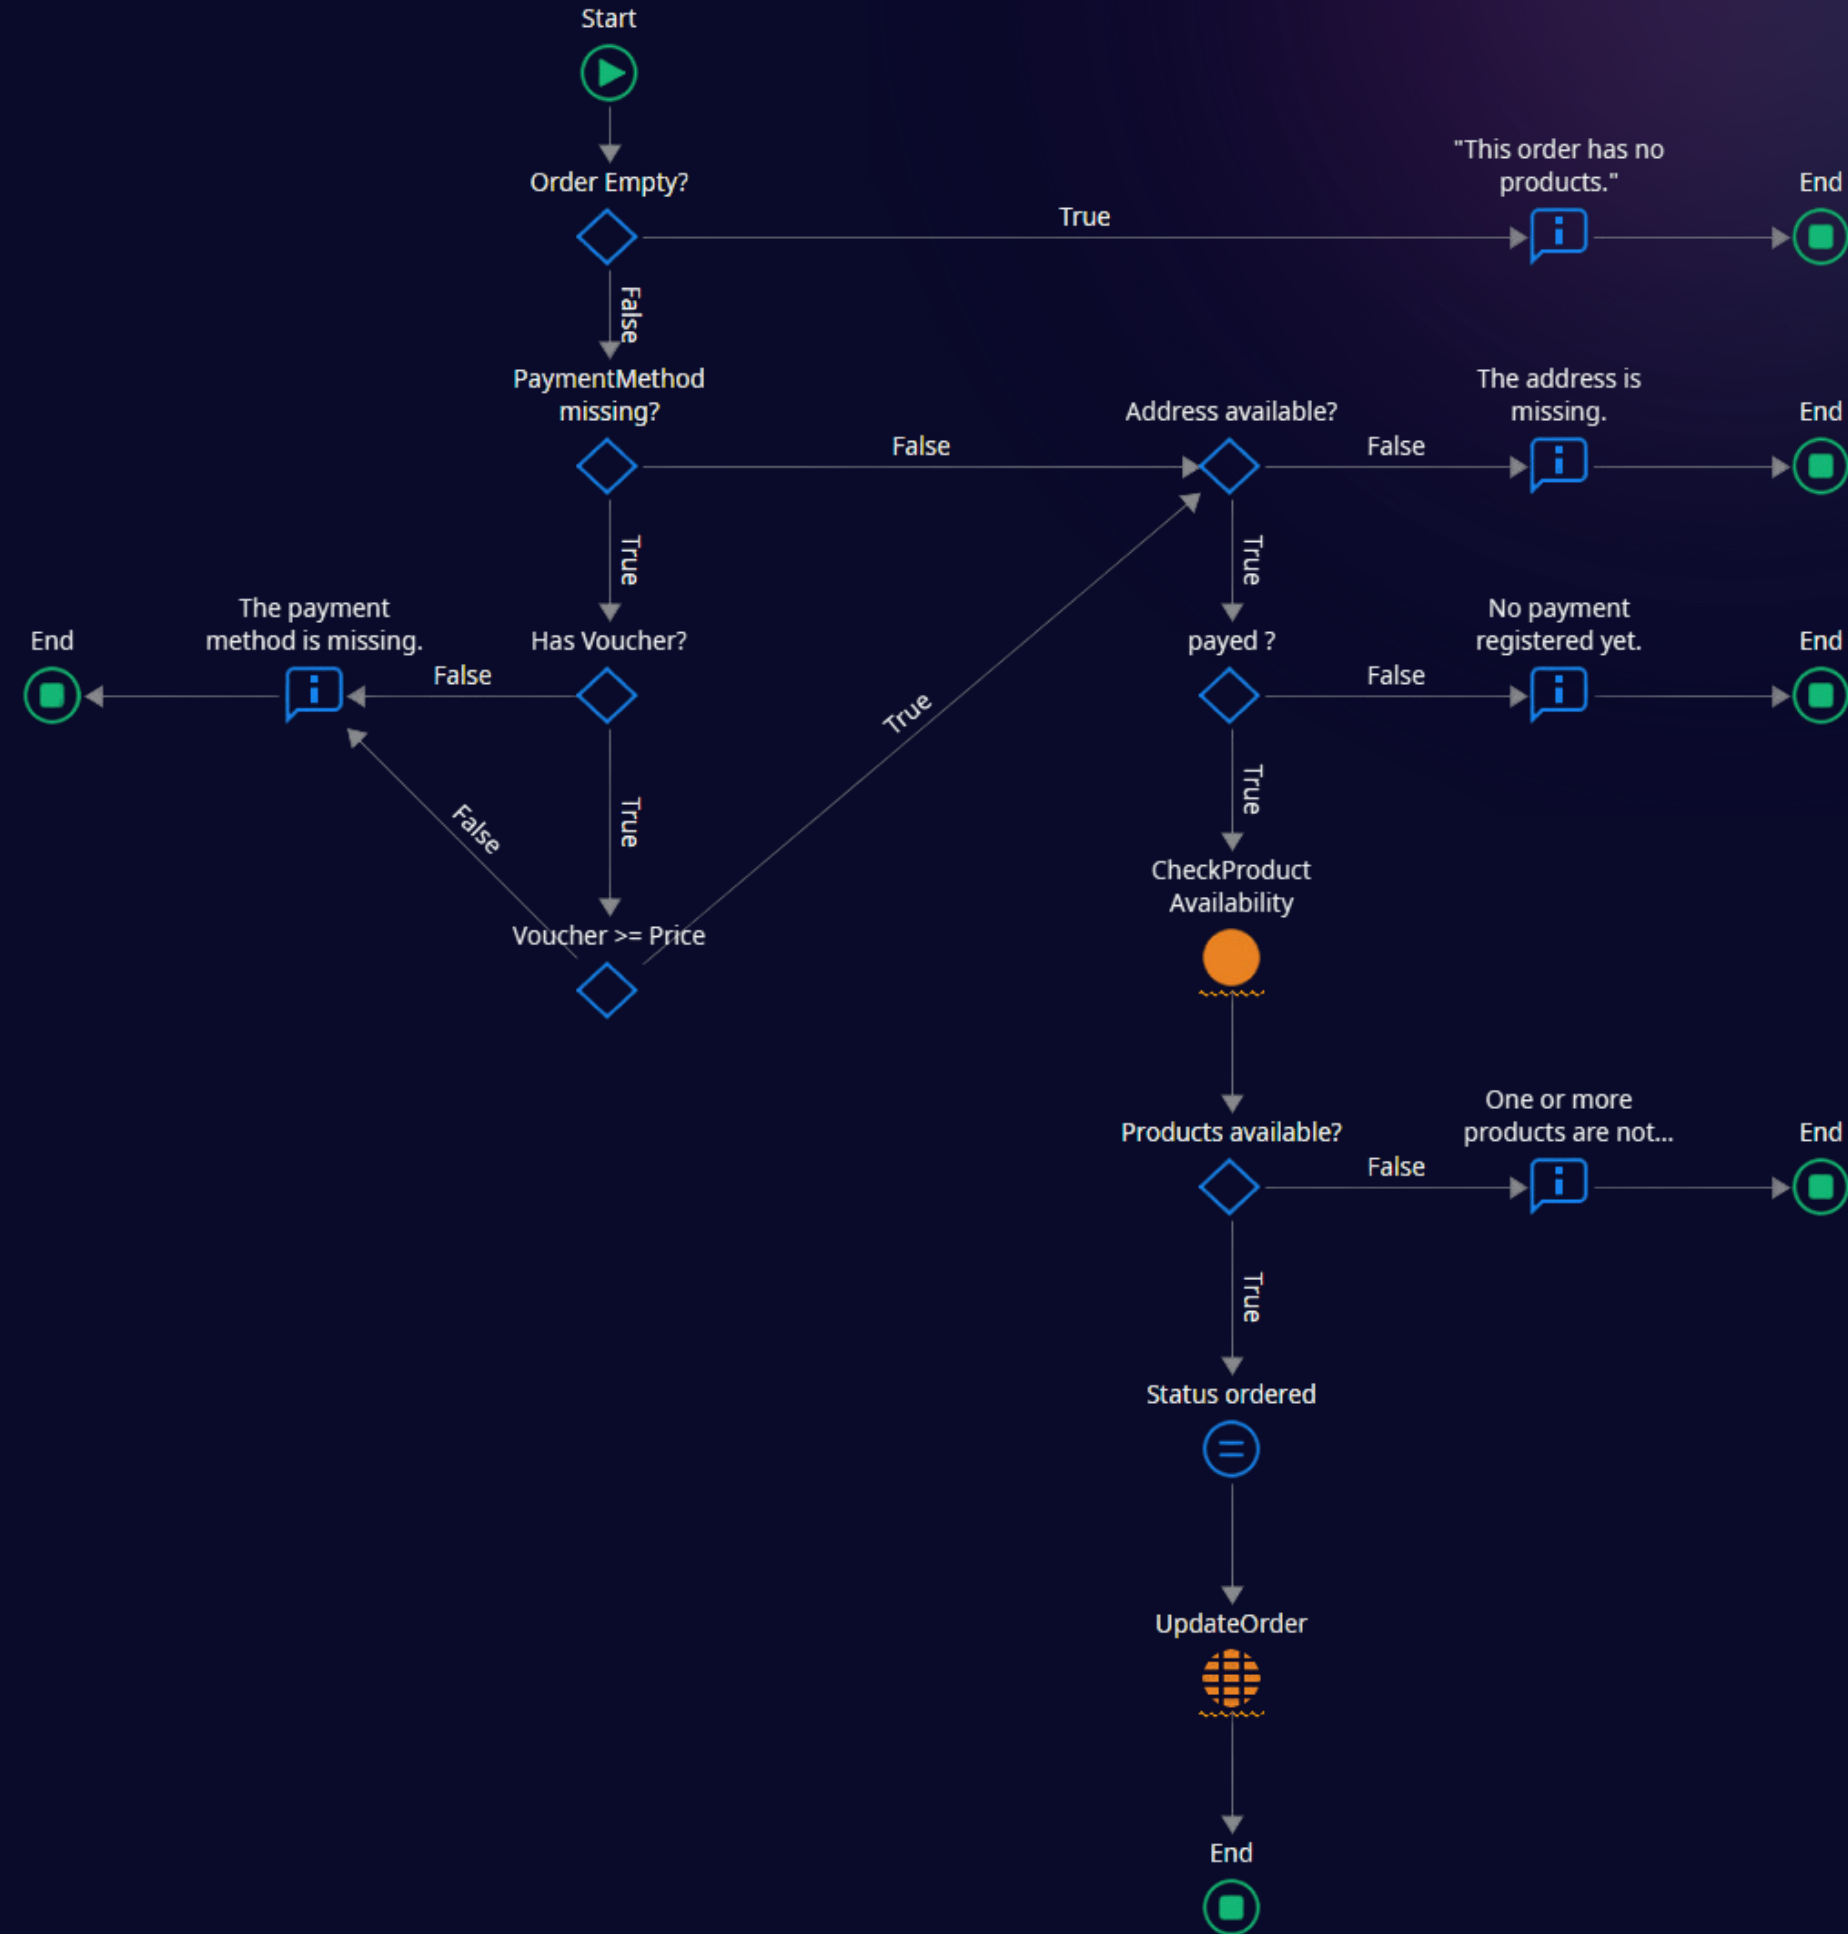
Start

Order Empty?

True

"This order has no products."

End

False

PaymentMethod missing?

False

Address available?

False

The address is missing.

End

True

True

The payment method is missing.

End

Has Voucher?

False

payed ?

No payment registered yet.

False

End

True

False

True

True

CheckProduct Availability

Voucher >= Price

Products available?

One or more products are not...

False

End

True

Status ordered

UpdateOrder

End